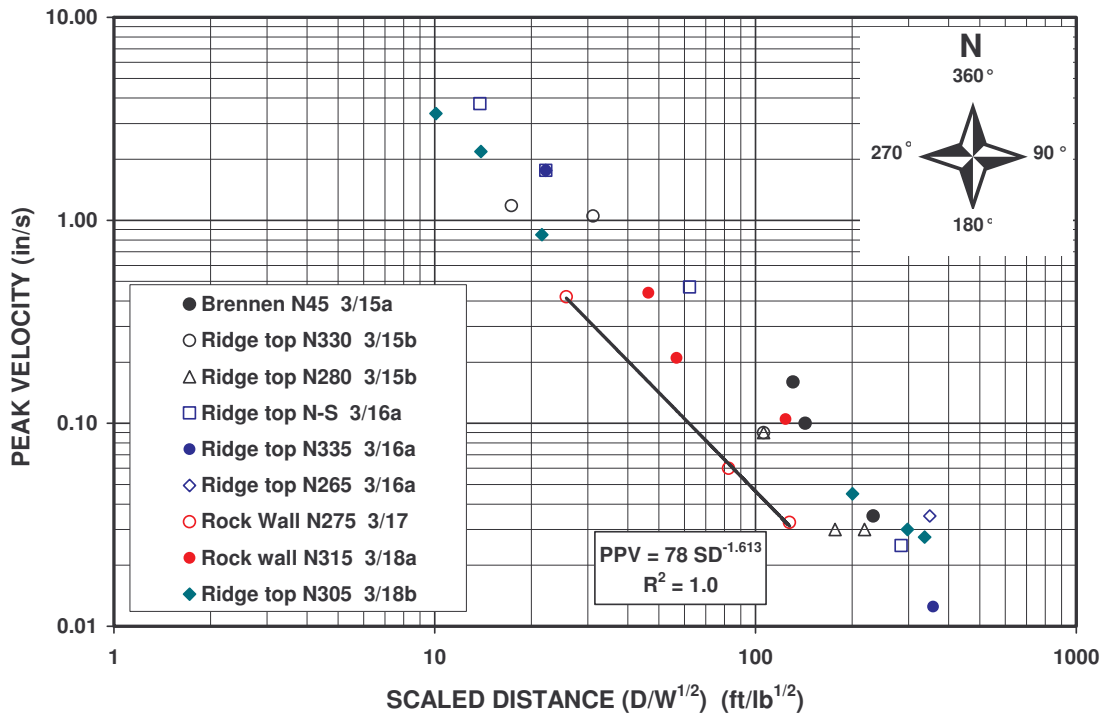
10.00

1.00

0.10

0.01

1

10

100

1000

PEAK VELOCITY (in/s)

SCALED DISTANCE ($D/W^{1/2}$) ($ft/lb^{1/2}$)

N
360°
270°
90°
180°

Brennen N45 3/15a
Ridge top N330 3/15b
Ridge top N280 3/15b
Ridge top N-S 3/16a
Ridge top N335 3/16a
Ridge top N265 3/16a
Rock Wall N275 3/17
Rock wall N315 3/18a
Ridge top N305 3/18b

PPV = 78 $SD^{-1.613}$
$R^2$ = 1.0